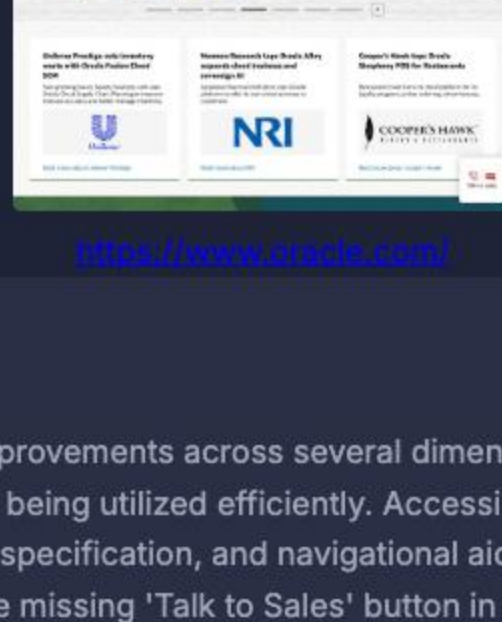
Unilever Prestige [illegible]

Nomura Research Inst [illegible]

Cooper's Hawk taps Oracle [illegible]

Unilever

NRI

COOPER'S HAWK

https://www.oracle.com/

provements across several dimen
being utilized efficiently. Accessi
specification, and navigational aic
e missing 'Talk to Sales' button in